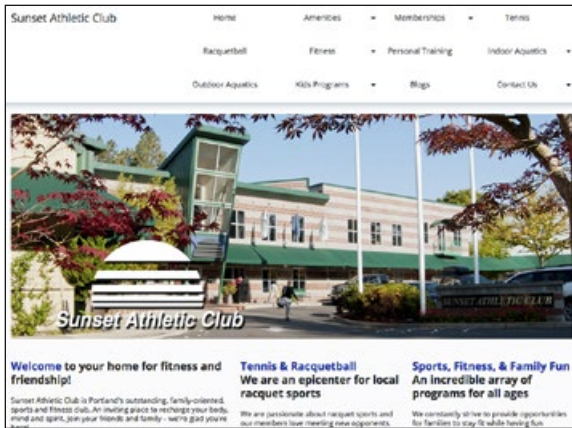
Sunset Athletic Club

Home
Amenities
Memberships
Tennis
Racquetball
Fitness
Personal Training
Indoor Aquatics
Outdoor Aquatics
Kids Programs
Blogs
Contact Us

Sunset Athletic Club

SUNSET ATHLETIC CLUB

Welcome to your home for fitness and friendship!

Sunset Athletic Club is Portland's outstanding, family-oriented, sports and fitness club. An inviting place to recharge your body, mind and spirit, join your friends and family – we're glad you're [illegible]

Tennis & Racquetball
We are an epicenter for local racquet sports

We are passionate about racquet sports and our members love meeting new opponents. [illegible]

Sports, Fitness, & Family Fun
An incredible array of programs for all ages

We constantly strive to provide opportunities for families to stay fit while having fun. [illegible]